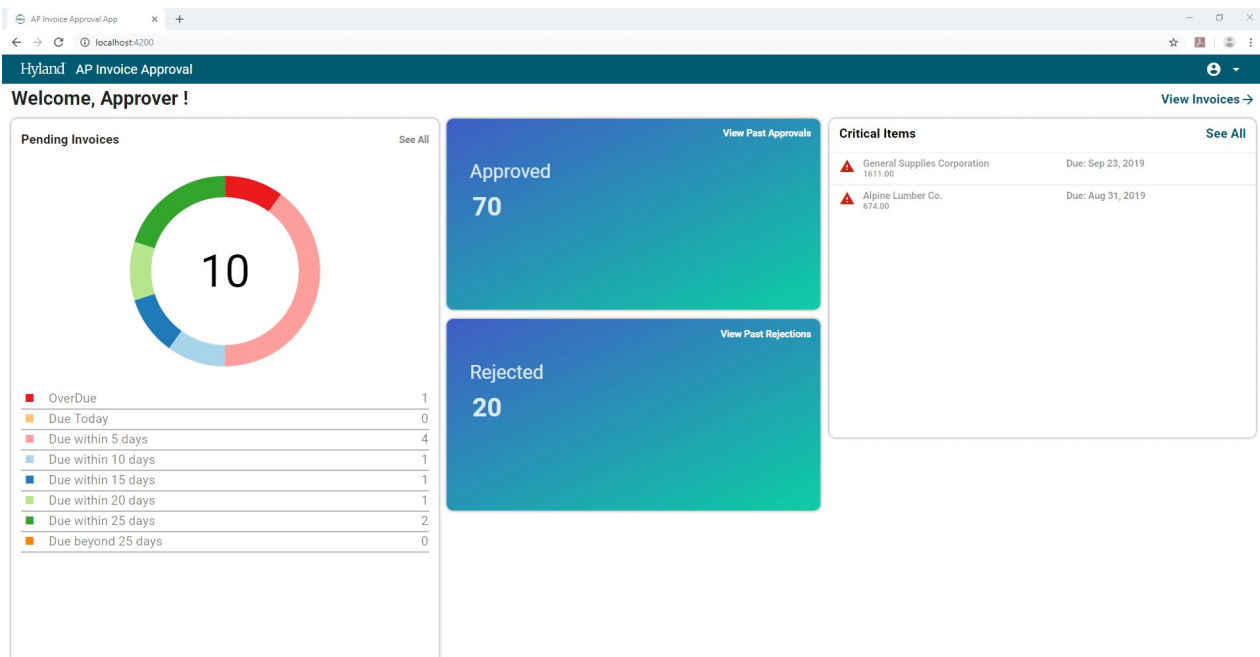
AP Invoice Approval App

localhost:4200

Hyland AP Invoice Approval

Welcome, Approver !

View Invoices →

Pending Invoices

See All

10

| | |
|---|---|
| OverDue | 1 |
| Due Today | 0 |
| Due within 5 days | 4 |
| Due within 10 days | 1 |
| Due within 15 days | 1 |
| Due within 20 days | 1 |
| Due within 25 days | 2 |
| Due beyond 25 days | 0 |

View Past Approvals

Approved

70

View Past Rejections

Rejected

20

Critical Items

See All

General Supplies Corporation
1611.00
Due: Sep 23, 2019

Alpine Lumber Co.
674.00
Due: Aug 31, 2019